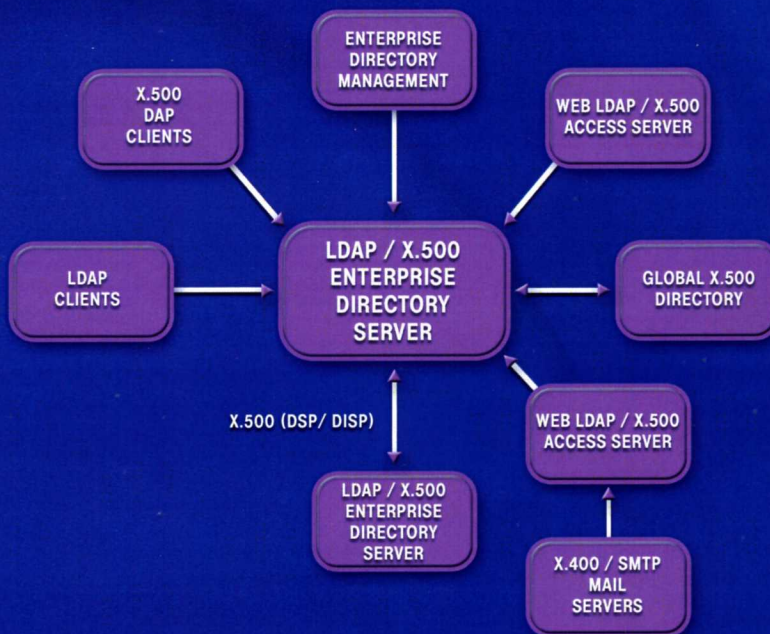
ENTERPRISE DIRECTORY MANAGEMENT

X.500 DAP CLIENTS

WEB LDAP / X.500 ACCESS SERVER

LDAP CLIENTS

LDAP / X.500 ENTERPRISE DIRECTORY SERVER

GLOBAL X.500 DIRECTORY

X.500 (DSP/ DISP)

WEB LDAP / X.500 ACCESS SERVER

LDAP / X.500 ENTERPRISE DIRECTORY SERVER

X.400 / SMTP MAIL SERVERS